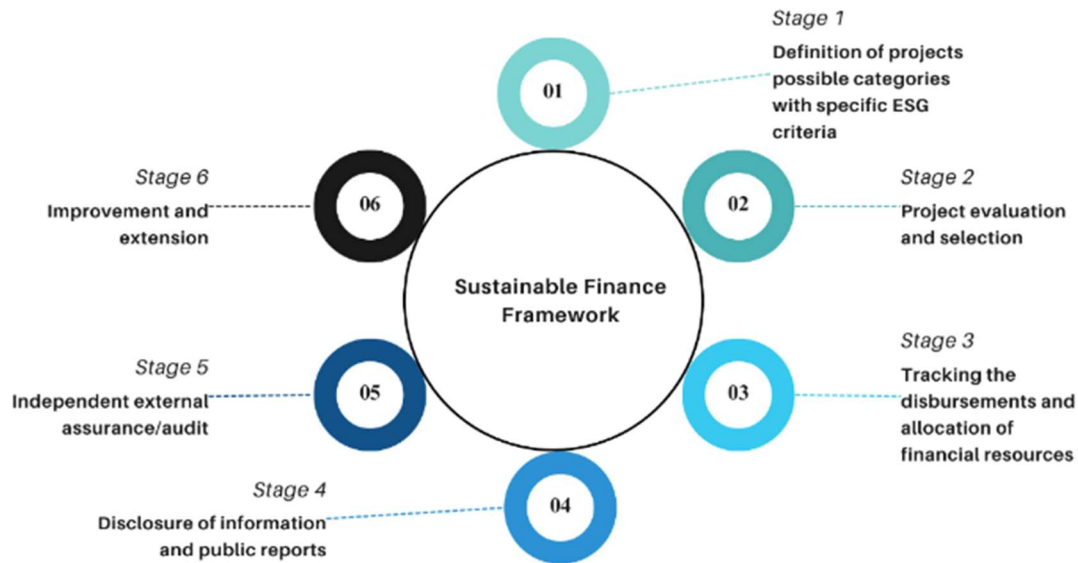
Sustainable Finance Framework

01
Stage 1
Definition of projects possible categories with specific ESG criteria

02
Stage 2
Project evaluation and selection

03
Stage 3
Tracking the disbursements and allocation of financial resources

04
Stage 4
Disclosure of information and public reports

05
Stage 5
Independent external assurance/audit

06
Stage 6
Improvement and extension